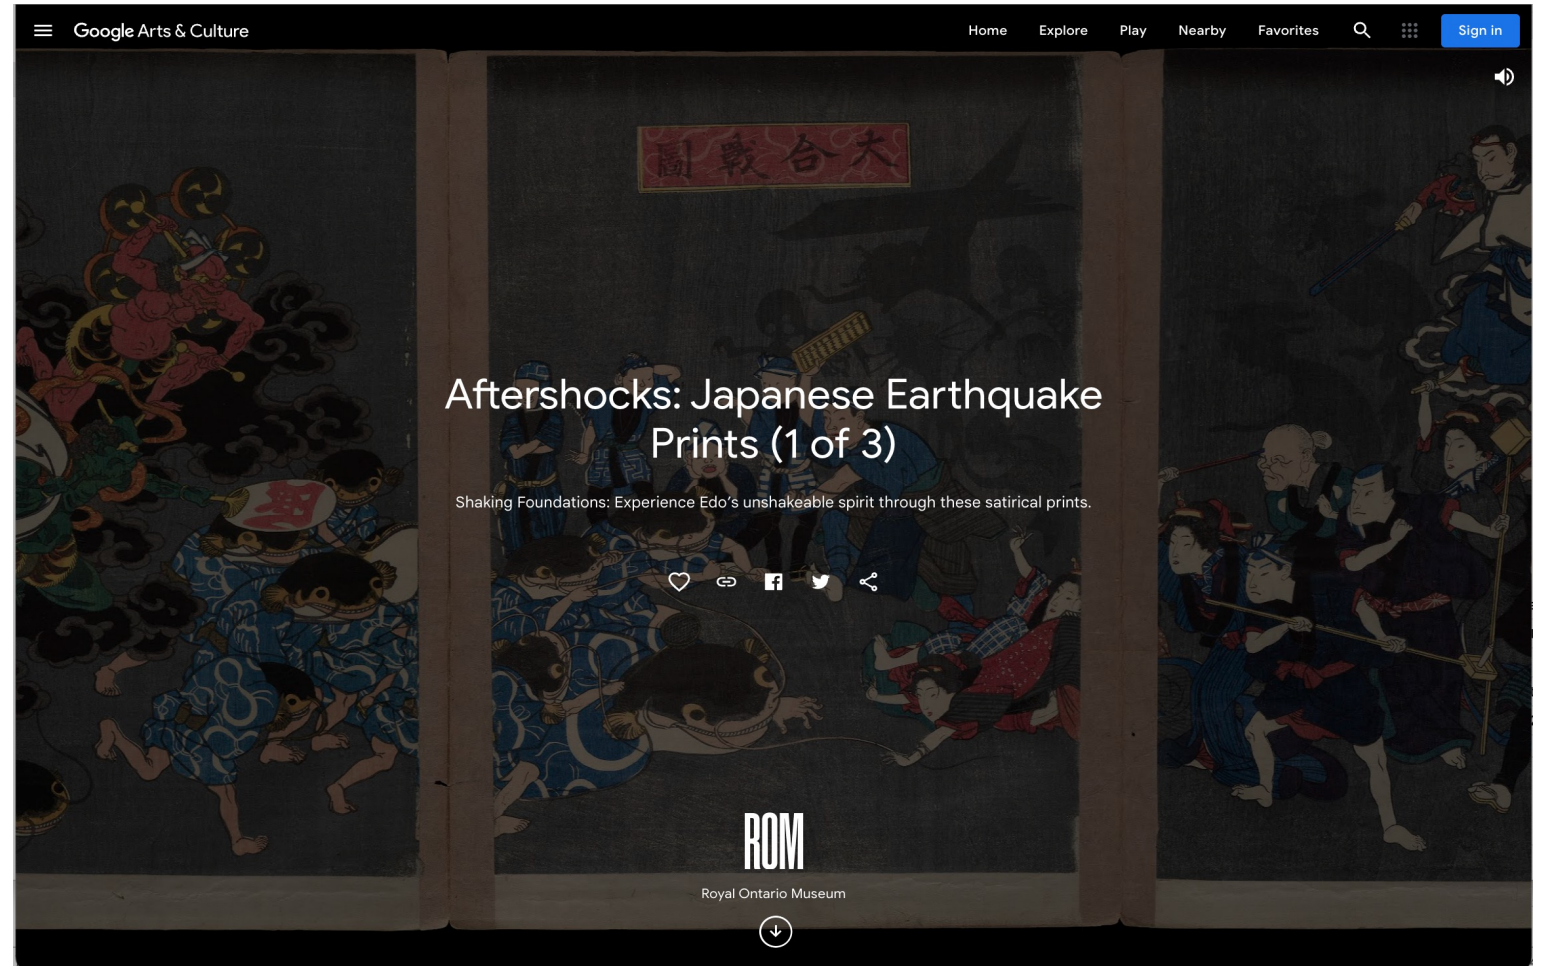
Google Arts & Culture

Home Explore Play Nearby Favorites Sign in

大合戦圖

Aftershocks: Japanese Earthquake Prints (1 of 3)

Shaking Foundations: Experience Edo's unshakeable spirit through these satirical prints.

ROM

Royal Ontario Museum